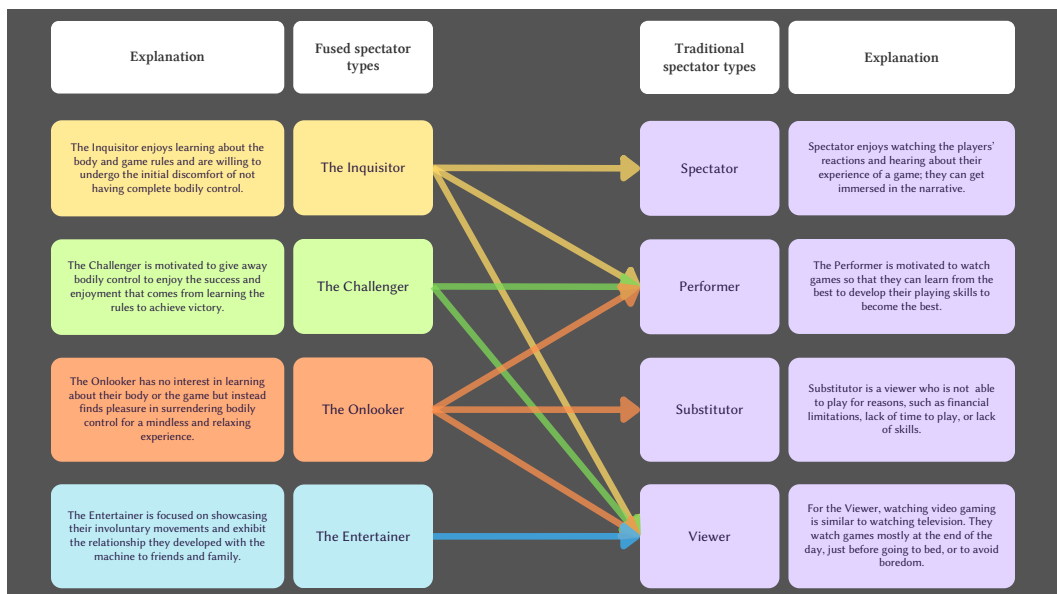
Explanation

Fused spectator types

Traditional spectator types

Explanation

The Inquisitor enjoys learning about the body and game rules and are willing to undergo the initial discomfort of not having complete bodily control.

The Inquisitor

Spectator

Spectator enjoys watching the players' reactions and hearing about their experience of a game; they can get immersed in the narrative.

The Challenger is motivated to give away bodily control to enjoy the success and enjoyment that comes from learning the rules to achieve victory.

The Challenger

Performer

The Performer is motivated to watch games so that they can learn from the best to develop their playing skills to become the best.

The Onlooker has no interest in learning about their body or the game but instead finds pleasure in surrendering bodily control for a mindless and relaxing experience.

The Onlooker

Substitutor

Substitutor is a viewer who is not able to play for reasons, such as financial limitations, lack of time to play, or lack of skills.

The Entertainer is focused on showcasing their involuntary movements and exhibit the relationship they developed with the machine to friends and family.

The Entertainer

Viewer

For the Viewer, watching video gaming is similar to watching television. They watch games mostly at the end of the day, just before going to bed, or to avoid boredom.